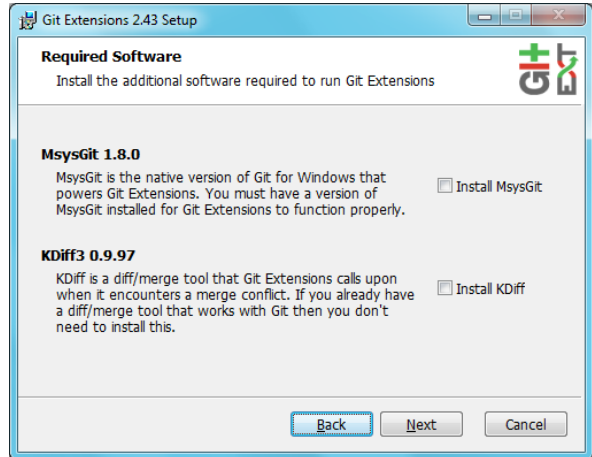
Git Extensions 2.43 Setup

Required Software

Install the additional software required to run Git Extensions

GIT EXT

MsysGit 1.8.0

MsysGit is the native version of Git for Windows that powers Git Extensions. You must have a version of MsysGit installed for Git Extensions to function properly.

Install MsysGit

KDiff3 0.9.97

KDiff is a diff/merge tool that Git Extensions calls upon when it encounters a merge conflict. If you already have a diff/merge tool that works with Git then you don't need to install this.

Install KDiff

Back

Next

Cancel